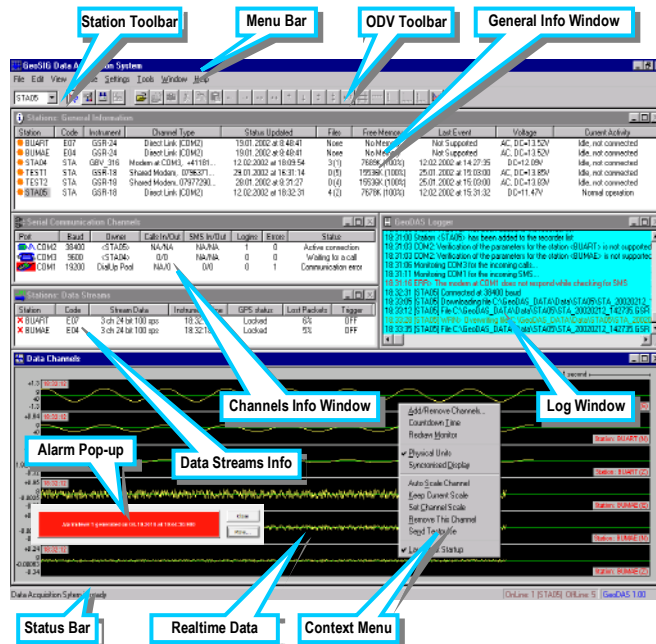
Station Toolbar

Menu Bar

ODV Toolbar

General Info Window

GeoSIG Data Acquisition System

File Edit View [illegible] Settings Tools Window Help

STA05

Stations: General Information

| Station | Code | Instrument | Channel Type | Status Updated | Files | Free Memory | Last Event | Voltage | Current Activity |
|---|---|---|---|---|---|---|---|---|---|
| BUART | E07 | GSR-24 | Direct Link (COM2) | 19.01.2002 at 8:48:41 | None | No Memory | Not Supported | AC, DC=13.52V | Idle, not connected |
| BUMAE | E04 | GSR-24 | Direct Link (COM2) | 19.01.2002 at 8:48:41 | None | No Memory | Not Supported | AC, DC=13.52V | Idle, not connected |
| STA04 | STA | GBV_316 | Modem at COM3, +41181... | 12.02.2002 at 18:09:54 | 3(1) | 7685K (100%) | 12.02.2002 at 14:27:35 | DC=12.09V | Idle, not connected |
| TEST1 | STA | GSR-18 | Shared Modem, 0795371... | 29.01.2002 at 16:31:14 | 0(0) | 15536K (100%) | 25.01.2002 at 15:03:00 | AC, DC=13.85V | Idle, not connected |
| TEST2 | STA | GSR-18 | Shared Modem, 07977290... | 28.01.2002 at 9:31:27 | 0(4) | 15536K (100%) | 25.01.2002 at 15:03:00 | AC, DC=13.83V | Idle, not connected |
| STA05 | STA | GSR-18 | Direct Link (COM2) | 12.02.2002 at 18:32:31 | 4(3) | 7678K (100%) | 12.02.2002 at 15:31:32 | DC=11.47V | Normal operation |

Serial Communication Channels

| Port | Baud | Owner | Calls In/Out | SMS In/Out | Logins | Errors | Status |
|---|---|---|---|---|---|---|---|
| COM2 | 38400 | <STA05> | NA/NA | NA/NA | 1 | 0 | Active connection |
| COM3 | 9600 | <STA04> | 0/0 | NA/NA | 0 | 1 | Waiting for a call |
| COM1 | 19200 | DialUp Pool | NA/0 | 0/0 | 0 | 1 | Communication error |

GeoDAS Logger

18:21:00 Station <STA05> has been added to the recorder list
18:21:03 COM2: Verification of the parameters for the station <BUART> is not supported
18:21:03 COM2: Verification of the parameters for the station <BUMAE> is not supported
18:31:06 Monitoring COM3 for the incoming calls...
18:31:11 Monitoring COM1 for the incoming SMS...
18:31:16 ERR: The modem at COM1 does not respond while checking for SMS
18:32:31 [STA05] Connected at 38400 baud
18:32:05 [STA05] Downloading file C:\GeoDAS_DATA\Data\STA05\STA_20020212_...
18:32:28 [STA05] File C:\GeoDAS_DATA\Data\STA05\STA_20020212_142735.GSR
18:32:28 [STA05] WRN: Overwriting file C:\GeoDAS_DATA\Data\STA05\STA_2002...
18:33:35 [STA05] File C:\GeoDAS_DATA\Data\STA05\STA_20020212_142735.GSR

Stations: Data Streams

| Station | Code | Stream Data | Instrument Time | GPS status | Lost Packets | Trigger |
|---|---|---|---|---|---|---|
| BUART | E07 | 3 ch 24 bit 100 sps | 18:32:1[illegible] | Locked | 6% | OFF |
| BUMAE | E04 | 3 ch 24 bit 100 sps | 18:32:1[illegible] | Locked | 5% | OFF |

Data Channels

1 second

Channels Info Window

Log Window

Add/Remove Channels...
Countdown Time
Redraw Monitor
Physical Units
Synchronized Display
Auto Scale Channel
Keep Current Scale
Set Channel Scale
Remove This Channel
Send Test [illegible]
Lo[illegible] Startup

Station: BUART (N)
Station: BUART (Z)
Station: BUMAE (E)
Station: BUMAE (N)
Station: BUMAE (Z)

Alarm Pop-up

Data Streams Info

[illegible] generated on 18.10.2011 at 18:00:30:000

Close
More...

Data Acquisition System is ready

OnLine: 1 [STA05] OnLine: 5 GeoDAS 1.00

Status Bar

Realtime Data

Context Menu